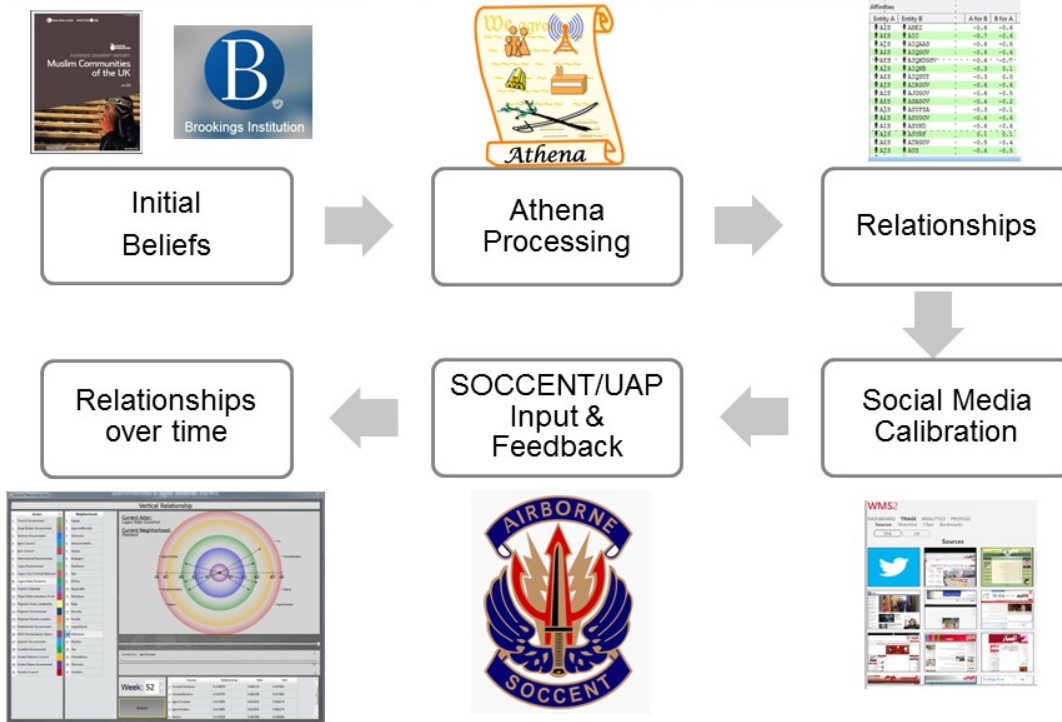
Muslim Communities of the UK

Brookings Institution

We agree

Athena

Affinities

| Entity A | Entity B | A for B | B for A |
|---|---|---|---|
| AZS | ASEZ | -0.4 | -0.6 |
| AZS | AZC | -0.7 | -0.6 |
| AZS | AZQAAS | -0.4 | -0.5 |
| AZS | AZQGOV | -0.4 | -0.4 |
| AZS | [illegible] | -0.4 | -0.7 |
| AZS | AZQHH | -0.3 | 0.1 |
| AZS | AZQPUT | -0.3 | 0.0 |
| AZS | AZRGOV | -0.4 | -0.6 |
| AZS | AZOGOV | -0.6 | -0.5 |
| AZS | AZSGOV | -0.4 | -0.2 |
| AZS | AZYFSA | -0.3 | -0.1 |
| AZS | AZSGOV | -0.4 | -0.4 |
| AZS | AZYHD | -0.4 | -0.4 |
| AZS | AZYHF | 0.1 | 0.1 |
| AZS | AZRGOV | -0.5 | -0.4 |
| AZS | AZS | -0.4 | -0.5 |

Initial Beliefs

Athena Processing

Relationships

Social Media Calibration

SOCCENT/UAP Input & Feedback

Relationships over time

Vertical Relationship

Week: 52

AIRBORNE

SOCCENT

WMS2

DASHBOARD TRIAGE ANALYTICS PROFILES

Sources